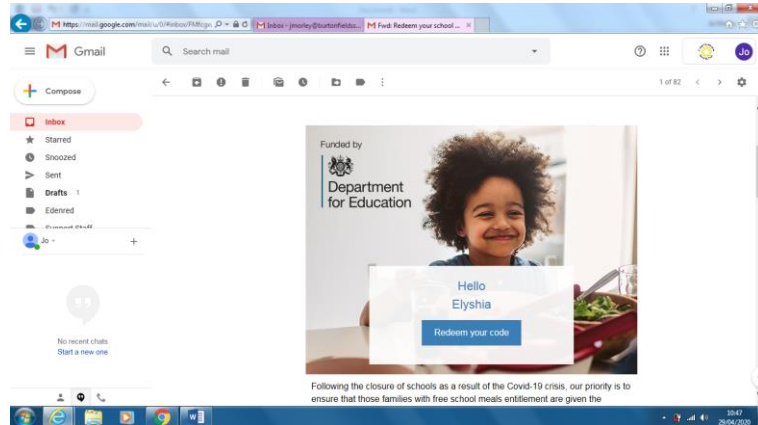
https://mail.google.com/mail/u/0/#inbox/FMfcgx

Inbox - jmorley@burtonfieldo...

Fwd: Redeem your school ...

Gmail

Search mail

1 of 82

Jo

Compose

Inbox

Starred

Snoozed

Sent

Drafts 1

Edenred

Support Staff

Jo

No recent chats
Start a new one

Funded by

Department for Education

Hello
Elyshia

Redeem your code

Following the closure of schools as a result of the Covid-19 crisis, our priority is to ensure that those families with free school meals entitlement are given the

10:47
29/04/2020